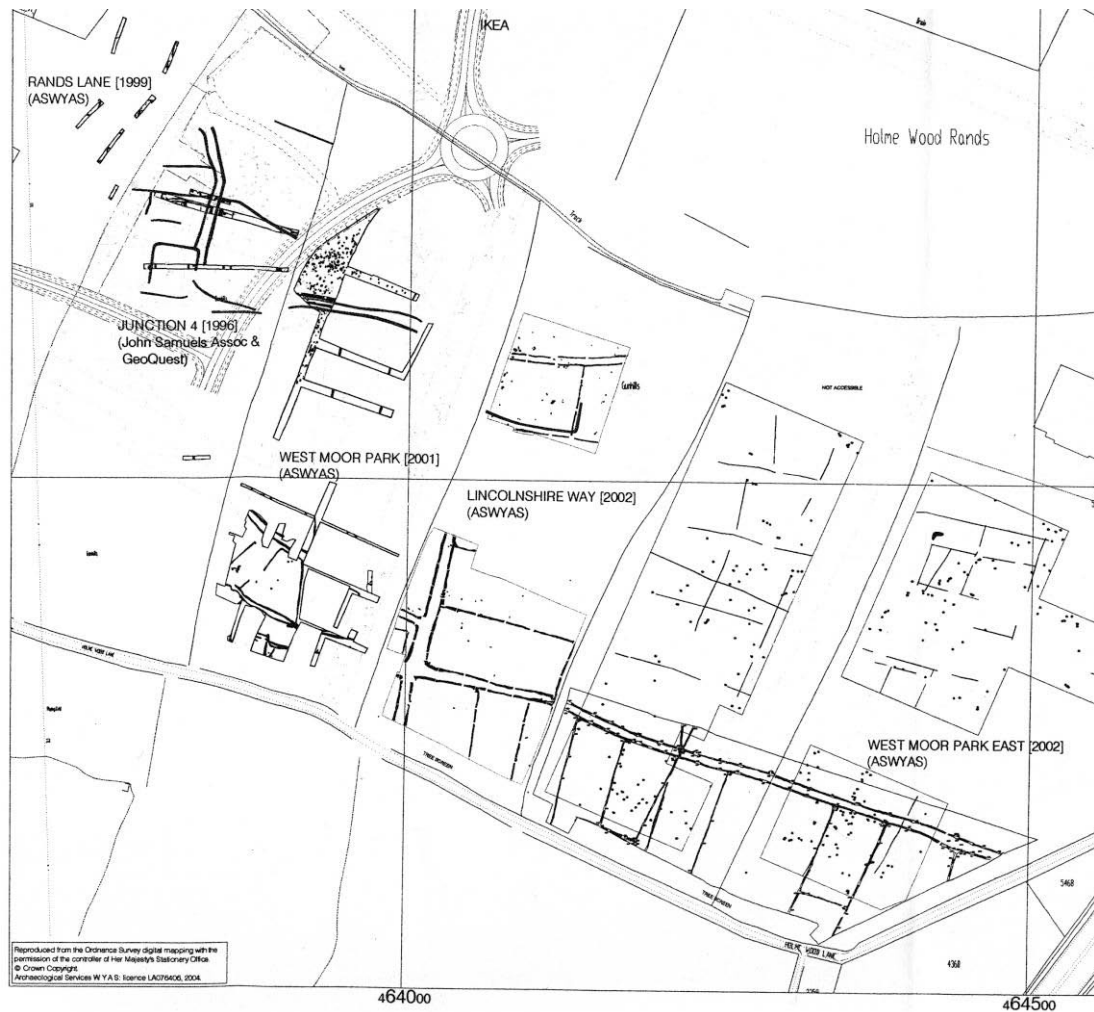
IKEA

RANDS LANE [1999]
(ASWYAS)

Holme Wood Rands

JUNCTION 4 [1996]
(John Samuels Assoc & GeoQuest)

Earthills

NOT ACCESSIBLE

WEST MOOR PARK [2001]
(ASWYAS)

LINCOLNSHIRE WAY [2002]
(ASWYAS)

HOLME WOOD LANE

TREE SCREEN

WEST MOOR PARK EAST [2002]
(ASWYAS)

TREE SCREEN

HOLME WOOD LANE

5468

4368

Reproduced from the Ordnance Survey digital mapping with the permission of the controller of Her Majesty's Stationery Office.
© Crown Copyright.
Archaeological Services W Y A S: licence LA076406, 2004.

464000

464500